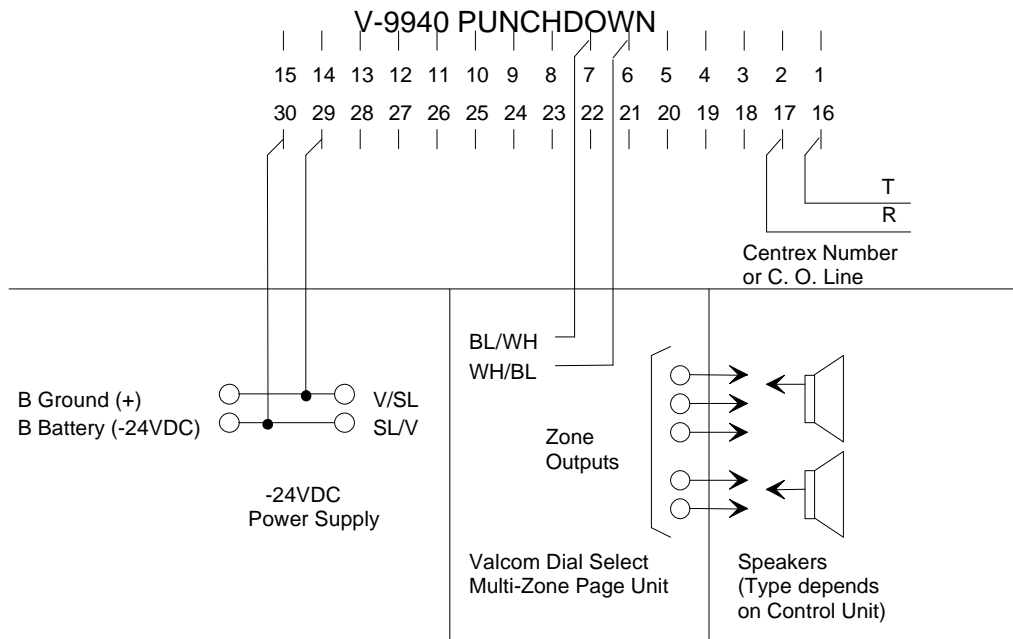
V-9940 PUNCHDOWN

15 14 13 12 11 10 9 8 7 6 5 4 3 2 1

30 29 28 27 26 25 24 23 22 21 20 19 18 17 16

T

R

Centrex Number or C. O. Line

BL/WH

WH/BL

B Ground (+)

B Battery (-24VDC)

V/SL

SL/V

-24VDC Power Supply

Zone Outputs

Valcom Dial Select Multi-Zone Page Unit

Speakers (Type depends on Control Unit)